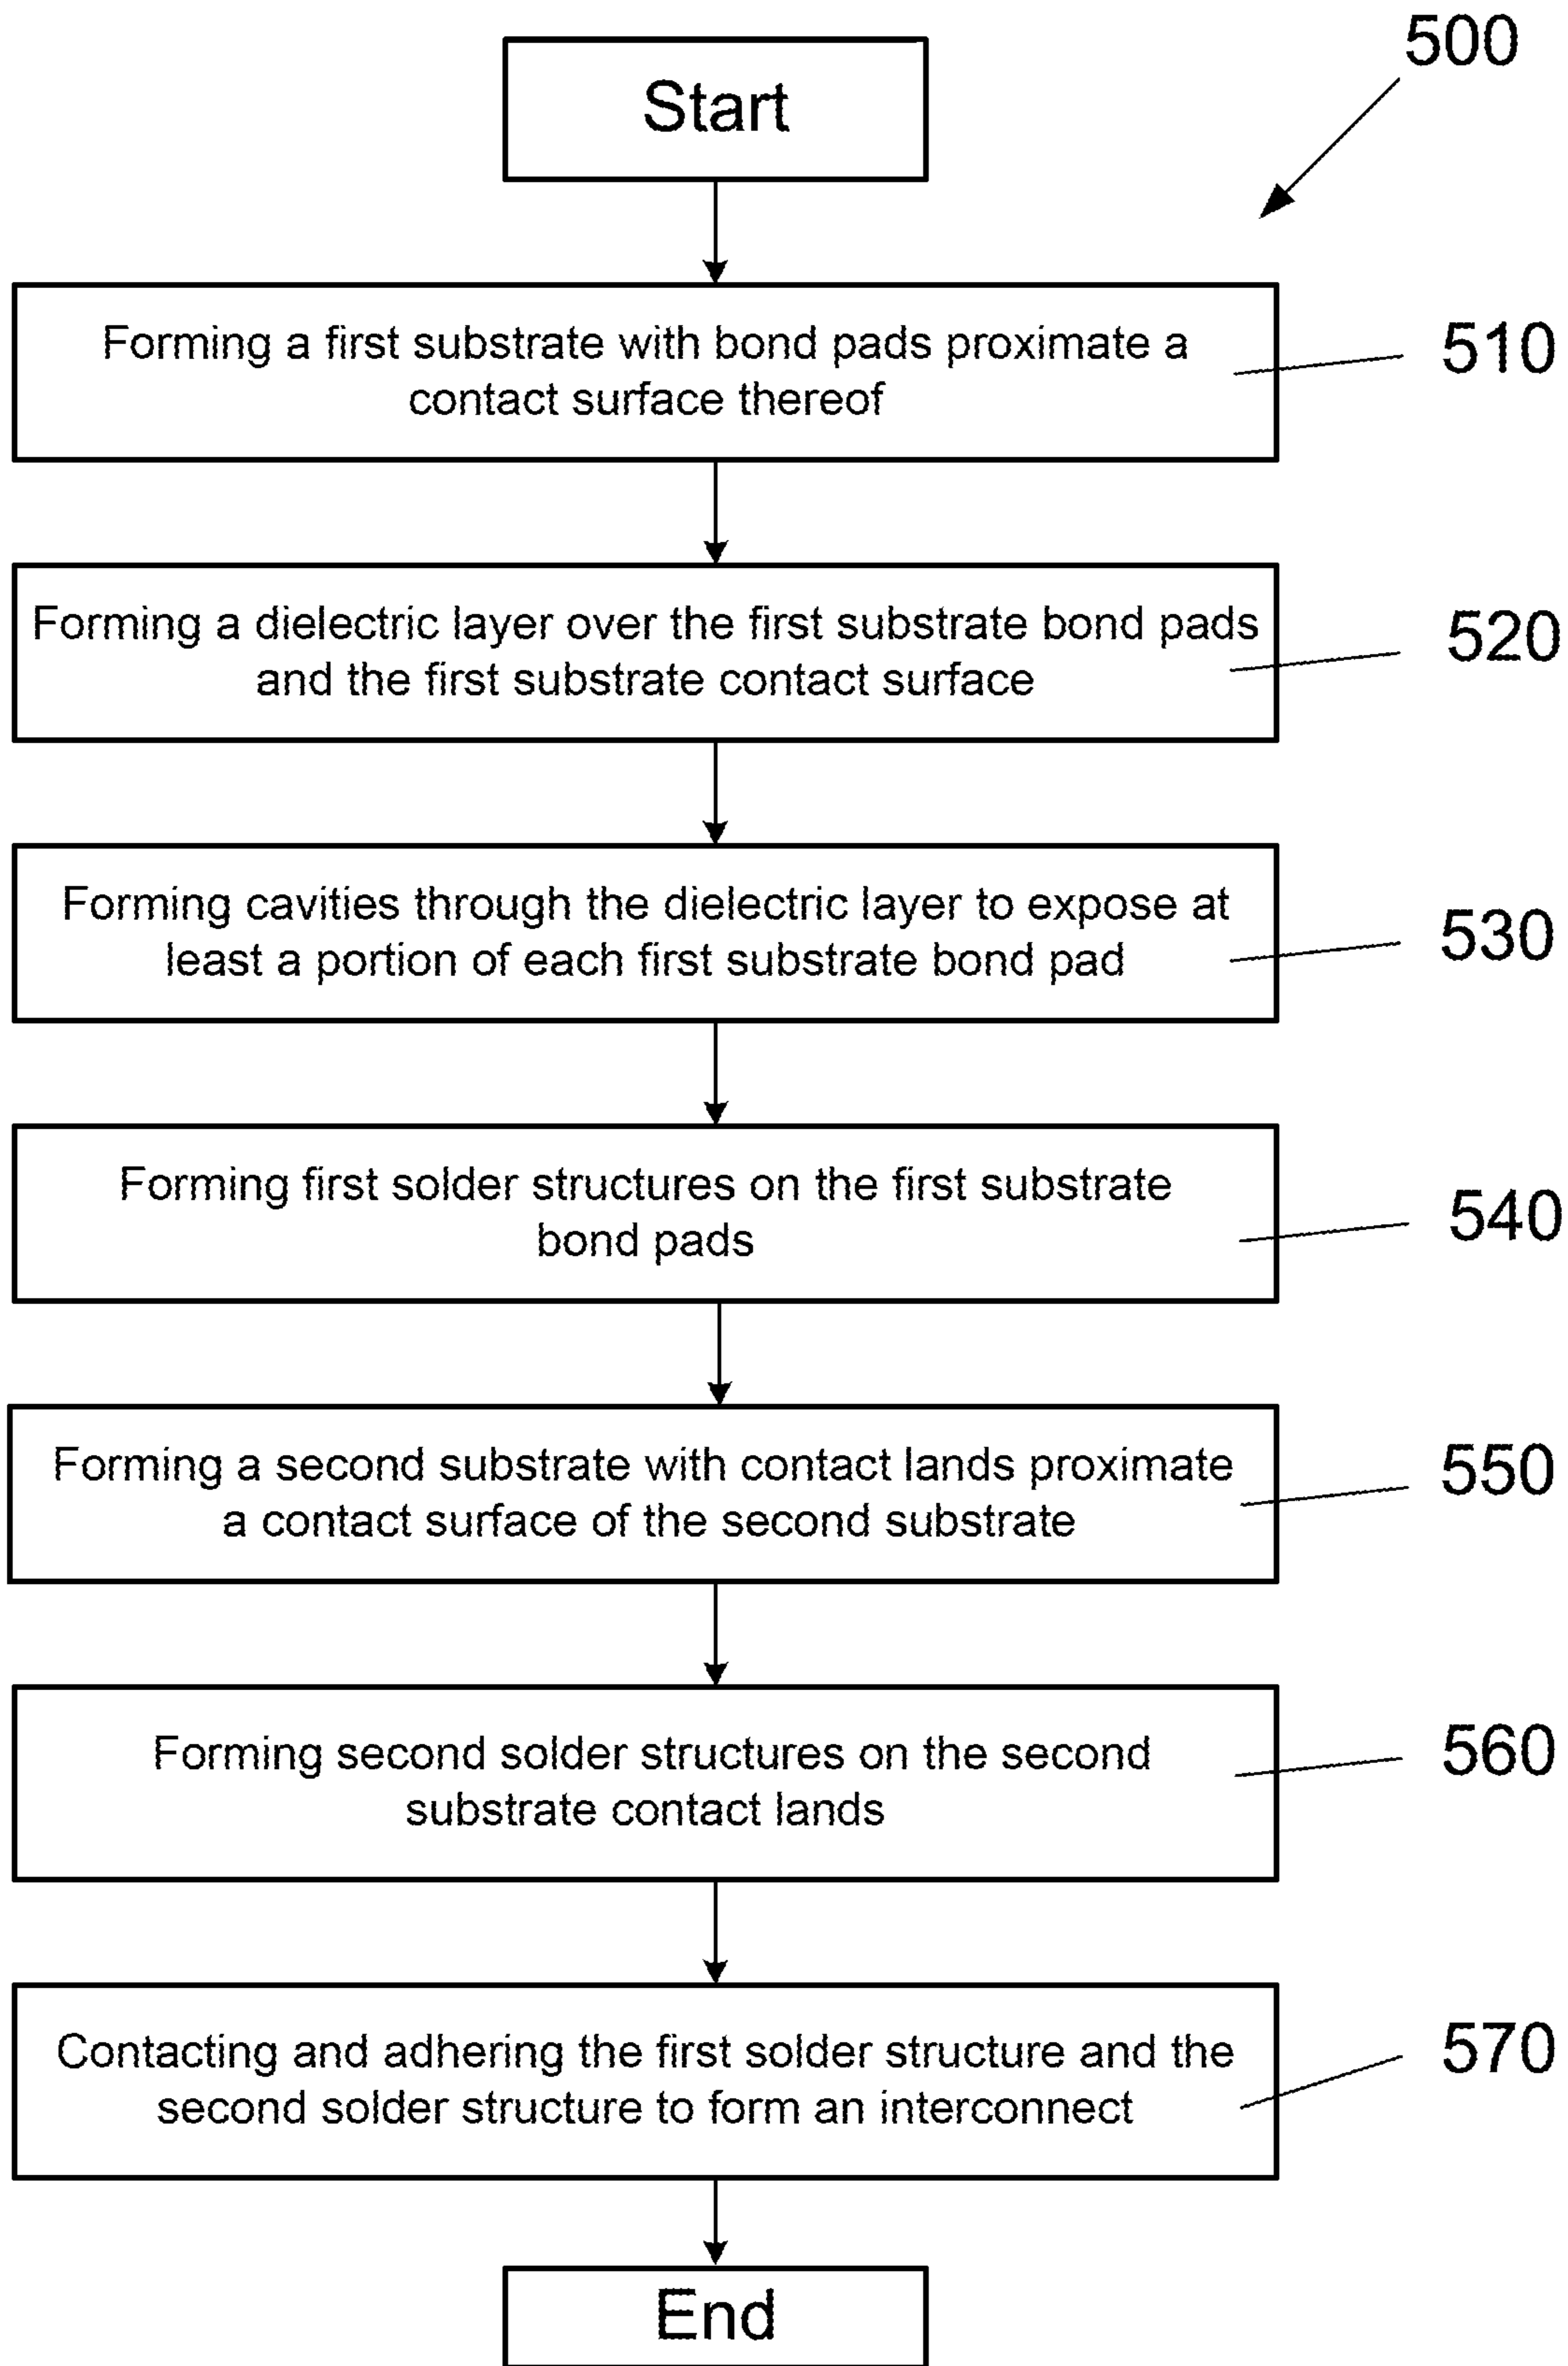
500

Start

Forming a first substrate with bond pads proximate a contact surface thereof

510

Forming a dielectric layer over the first substrate bond pads and the first substrate contact surface

520

Forming cavities through the dielectric layer to expose at least a portion of each first substrate bond pad

530

Forming first solder structures on the first substrate bond pads

540

Forming a second substrate with contact lands proximate a contact surface of the second substrate

550

Forming second solder structures on the second substrate contact lands

560

Contacting and adhering the first solder structure and the second solder structure to form an interconnect

570

End